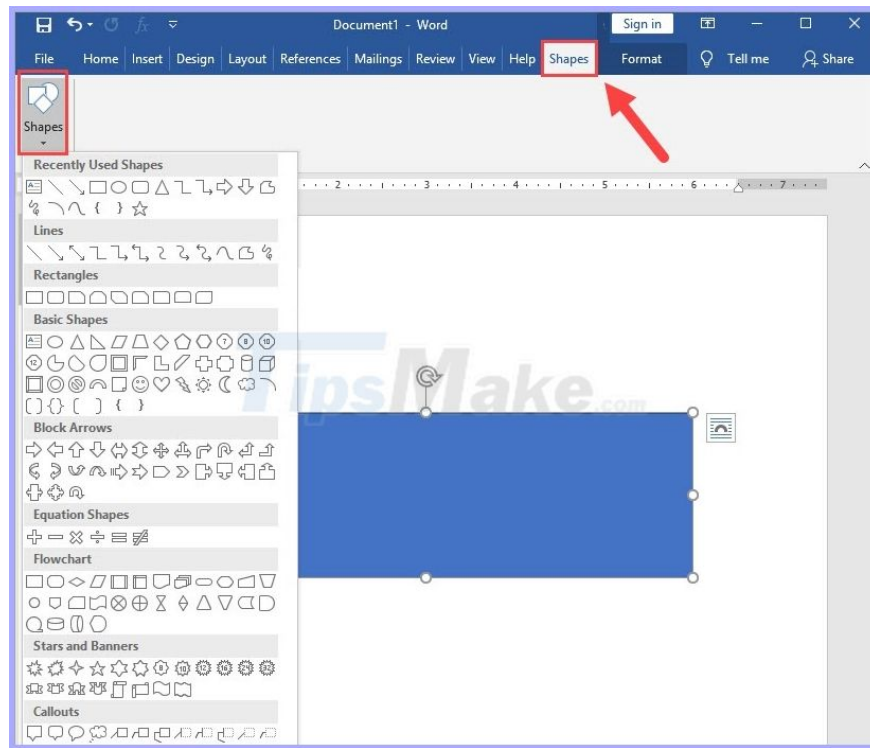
Document1 - Word

Sign in

File Home Insert Design Layout References Mailings Review View Help Shapes Format Tell me Share

Shapes

Recently Used Shapes

Lines

Rectangles

Basic Shapes

Block Arrows

Equation Shapes

Flowchart

Stars and Banners

Callouts

TipsMake.com